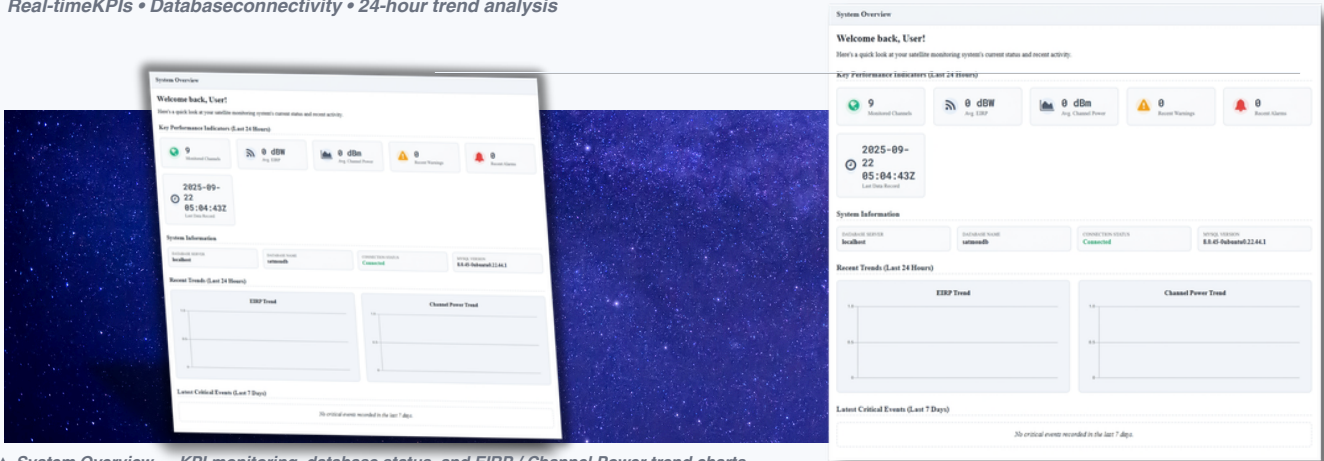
Real-timeKPIs • Databaseconnectivity • 24-hour trend analysis

System Overview

Welcome back, User!

Here's a quick look at your satellite monitoring system's current status and recent activity.

Key Performance Indicators (Last 24 Hours)

9
Monitored Channels

0 dBW
Avg. EIRP

0 dBm
Avg. Channel Power

0
Recent Warnings

0
Recent Alarms

2025-09-22
05:04:43Z
Last Data Record

System Information

DATABASE SERVER
localhost

DATABASE NAME
satmondb

CONNECTION STATUS
Connected

MYSQL VERSION
8.0.45-0ubuntu0.22.04.1

Recent Trends (Last 24 Hours)

EIRP Trend

1.0

0.5

0

Channel Power Trend

1.0

0.5

0

Latest Critical Events (Last 7 Days)

No critical events recorded in the last 7 days.

System Overview

Welcome back, User!

Here's a quick look at your satellite monitoring system's current status and recent activity.

Key Performance Indicators (Last 24 Hours)

9
Monitored Channels

0 dBW
Avg. EIRP

0 dBm
Avg. Channel Power

0
Recent Warnings

0
Recent Alarms

2025-09-22
05:04:43Z
Last Data Record

System Information

DATABASE SERVER
localhost

DATABASE NAME
satmondb

CONNECTION STATUS
Connected

MYSQL VERSION
8.0.45-0ubuntu0.22.04.1

Recent Trends (Last 24 Hours)

EIRP Trend

1.0

0.5

0

Channel Power Trend

1.0

0.5

0

Latest Critical Events (Last 7 Days)

No critical events recorded in the last 7 days.

▲ System Overview: — KPI monitoring, database status, and EIRP / Channel Power trend charts